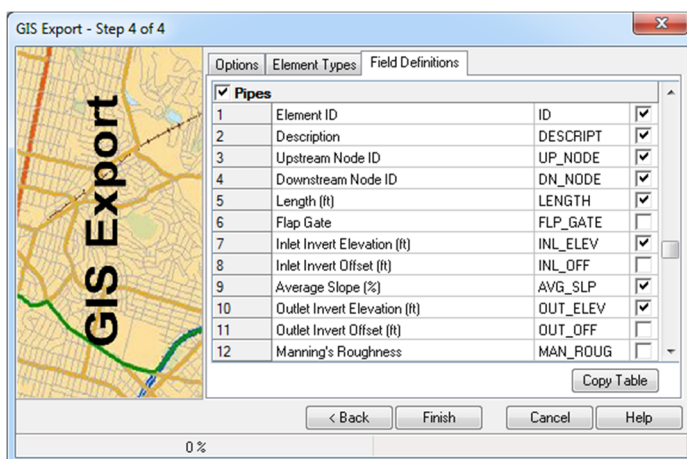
GIS Export - Step 4 of 4

GIS Export

Options | Element Types | Field Definitions

☑ Pipes

| | | | |
|---|---|---|---|
| 1 | Element ID | ID | ☑ |
| 2 | Description | DESCRIPT | ☑ |
| 3 | Upstream Node ID | UP_NODE | ☑ |
| 4 | Downstream Node ID | DN_NODE | ☑ |
| 5 | Length (ft) | LENGTH | ☑ |
| 6 | Flap Gate | FLP_GATE | ☐ |
| 7 | Inlet Invert Elevation (ft) | INL_ELEV | ☑ |
| 8 | Inlet Invert Offset (ft) | INL_OFF | ☐ |
| 9 | Average Slope (%) | AVG_SLP | ☑ |
| 10 | Outlet Invert Elevation (ft) | OUT_ELEV | ☑ |
| 11 | Outlet Invert Offset (ft) | OUT_OFF | ☐ |
| 12 | Manning's Roughness | MAN_ROUG | ☐ |

Copy Table

< Back | Finish | Cancel | Help

0 %